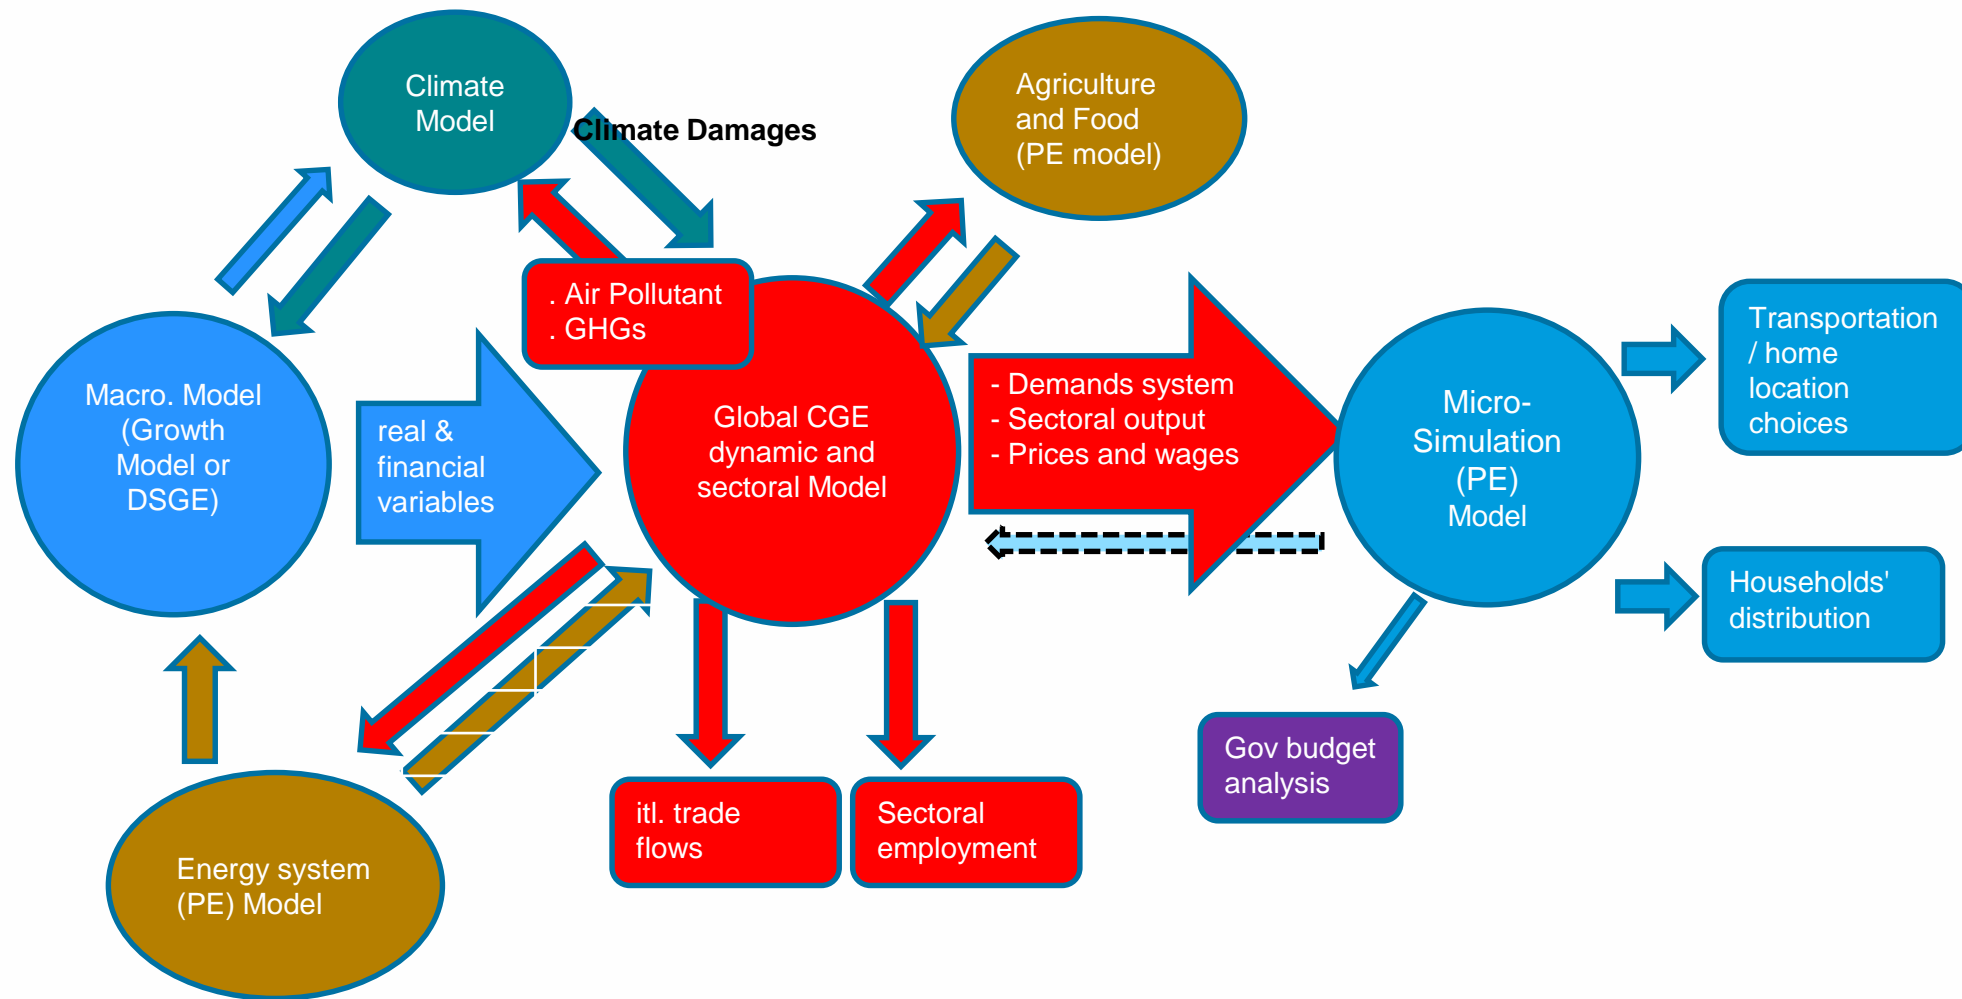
Climate Model

Climate Damages

Agriculture and Food (PE model)

. Air Pollutant
. GHGs

Macro. Model (Growth Model or DSGE)

real & financial variables

Global CGE dynamic and sectoral Model

- Demands system
- Sectoral output
- Prices and wages

Micro-Simulation (PE) Model

Transportation / home location choices

Households' distribution

Gov budget analysis

itl. trade flows

Sectoral employment

Energy system (PE) Model